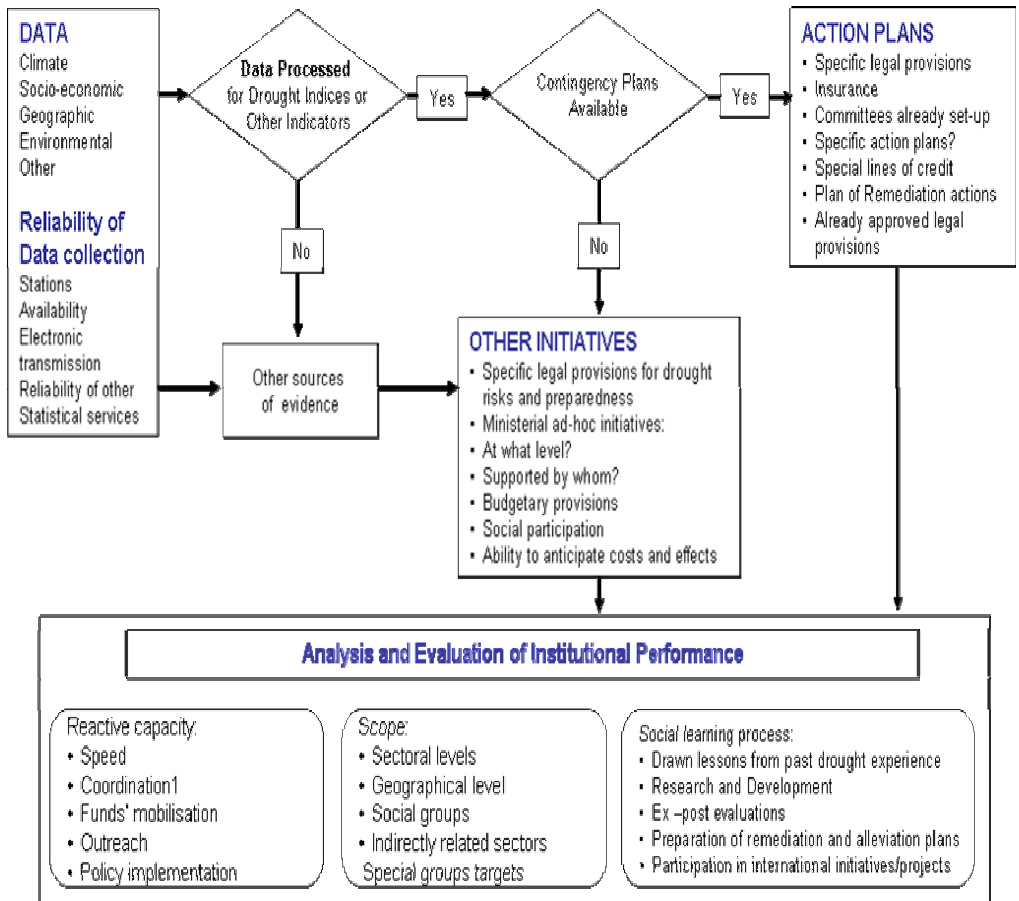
DATA
Climate
Socio-economic
Geographic
Environmental
Other

Reliability of Data collection
Stations
Availability
Electronic transmission
Reliability of other Statistical services

Data Processed for Drought Indices or Other Indicators

Yes

No

Contingency Plans Available

Yes

No

ACTION PLANS
• Specific legal provisions
• Insurance
• Committees already set-up
• Specific action plans?
• Special lines of credit
• Plan of Remediation actions
• Already approved legal provisions

Other sources of evidence

OTHER INITIATIVES
• Specific legal provisions for drought risks and preparedness
• Ministerial ad-hoc initiatives:
• At what level?
• Supported by whom?
• Budgetary provisions
• Social participation
• Ability to anticipate costs and effects

Analysis and Evaluation of Institutional Performance

Reactive capacity:
• Speed
• Coordination1
• Funds' mobilisation
• Outreach
• Policy implementation

Scope:
• Sectoral levels
• Geographical level
• Social groups
• Indirectly related sectors
Special groups targets

Social learning process:
• Drawn lessons from past drought experience
• Research and Development
• Ex –post evaluations
• Preparation of remediation and alleviation plans
• Participation in international initiatives/projects